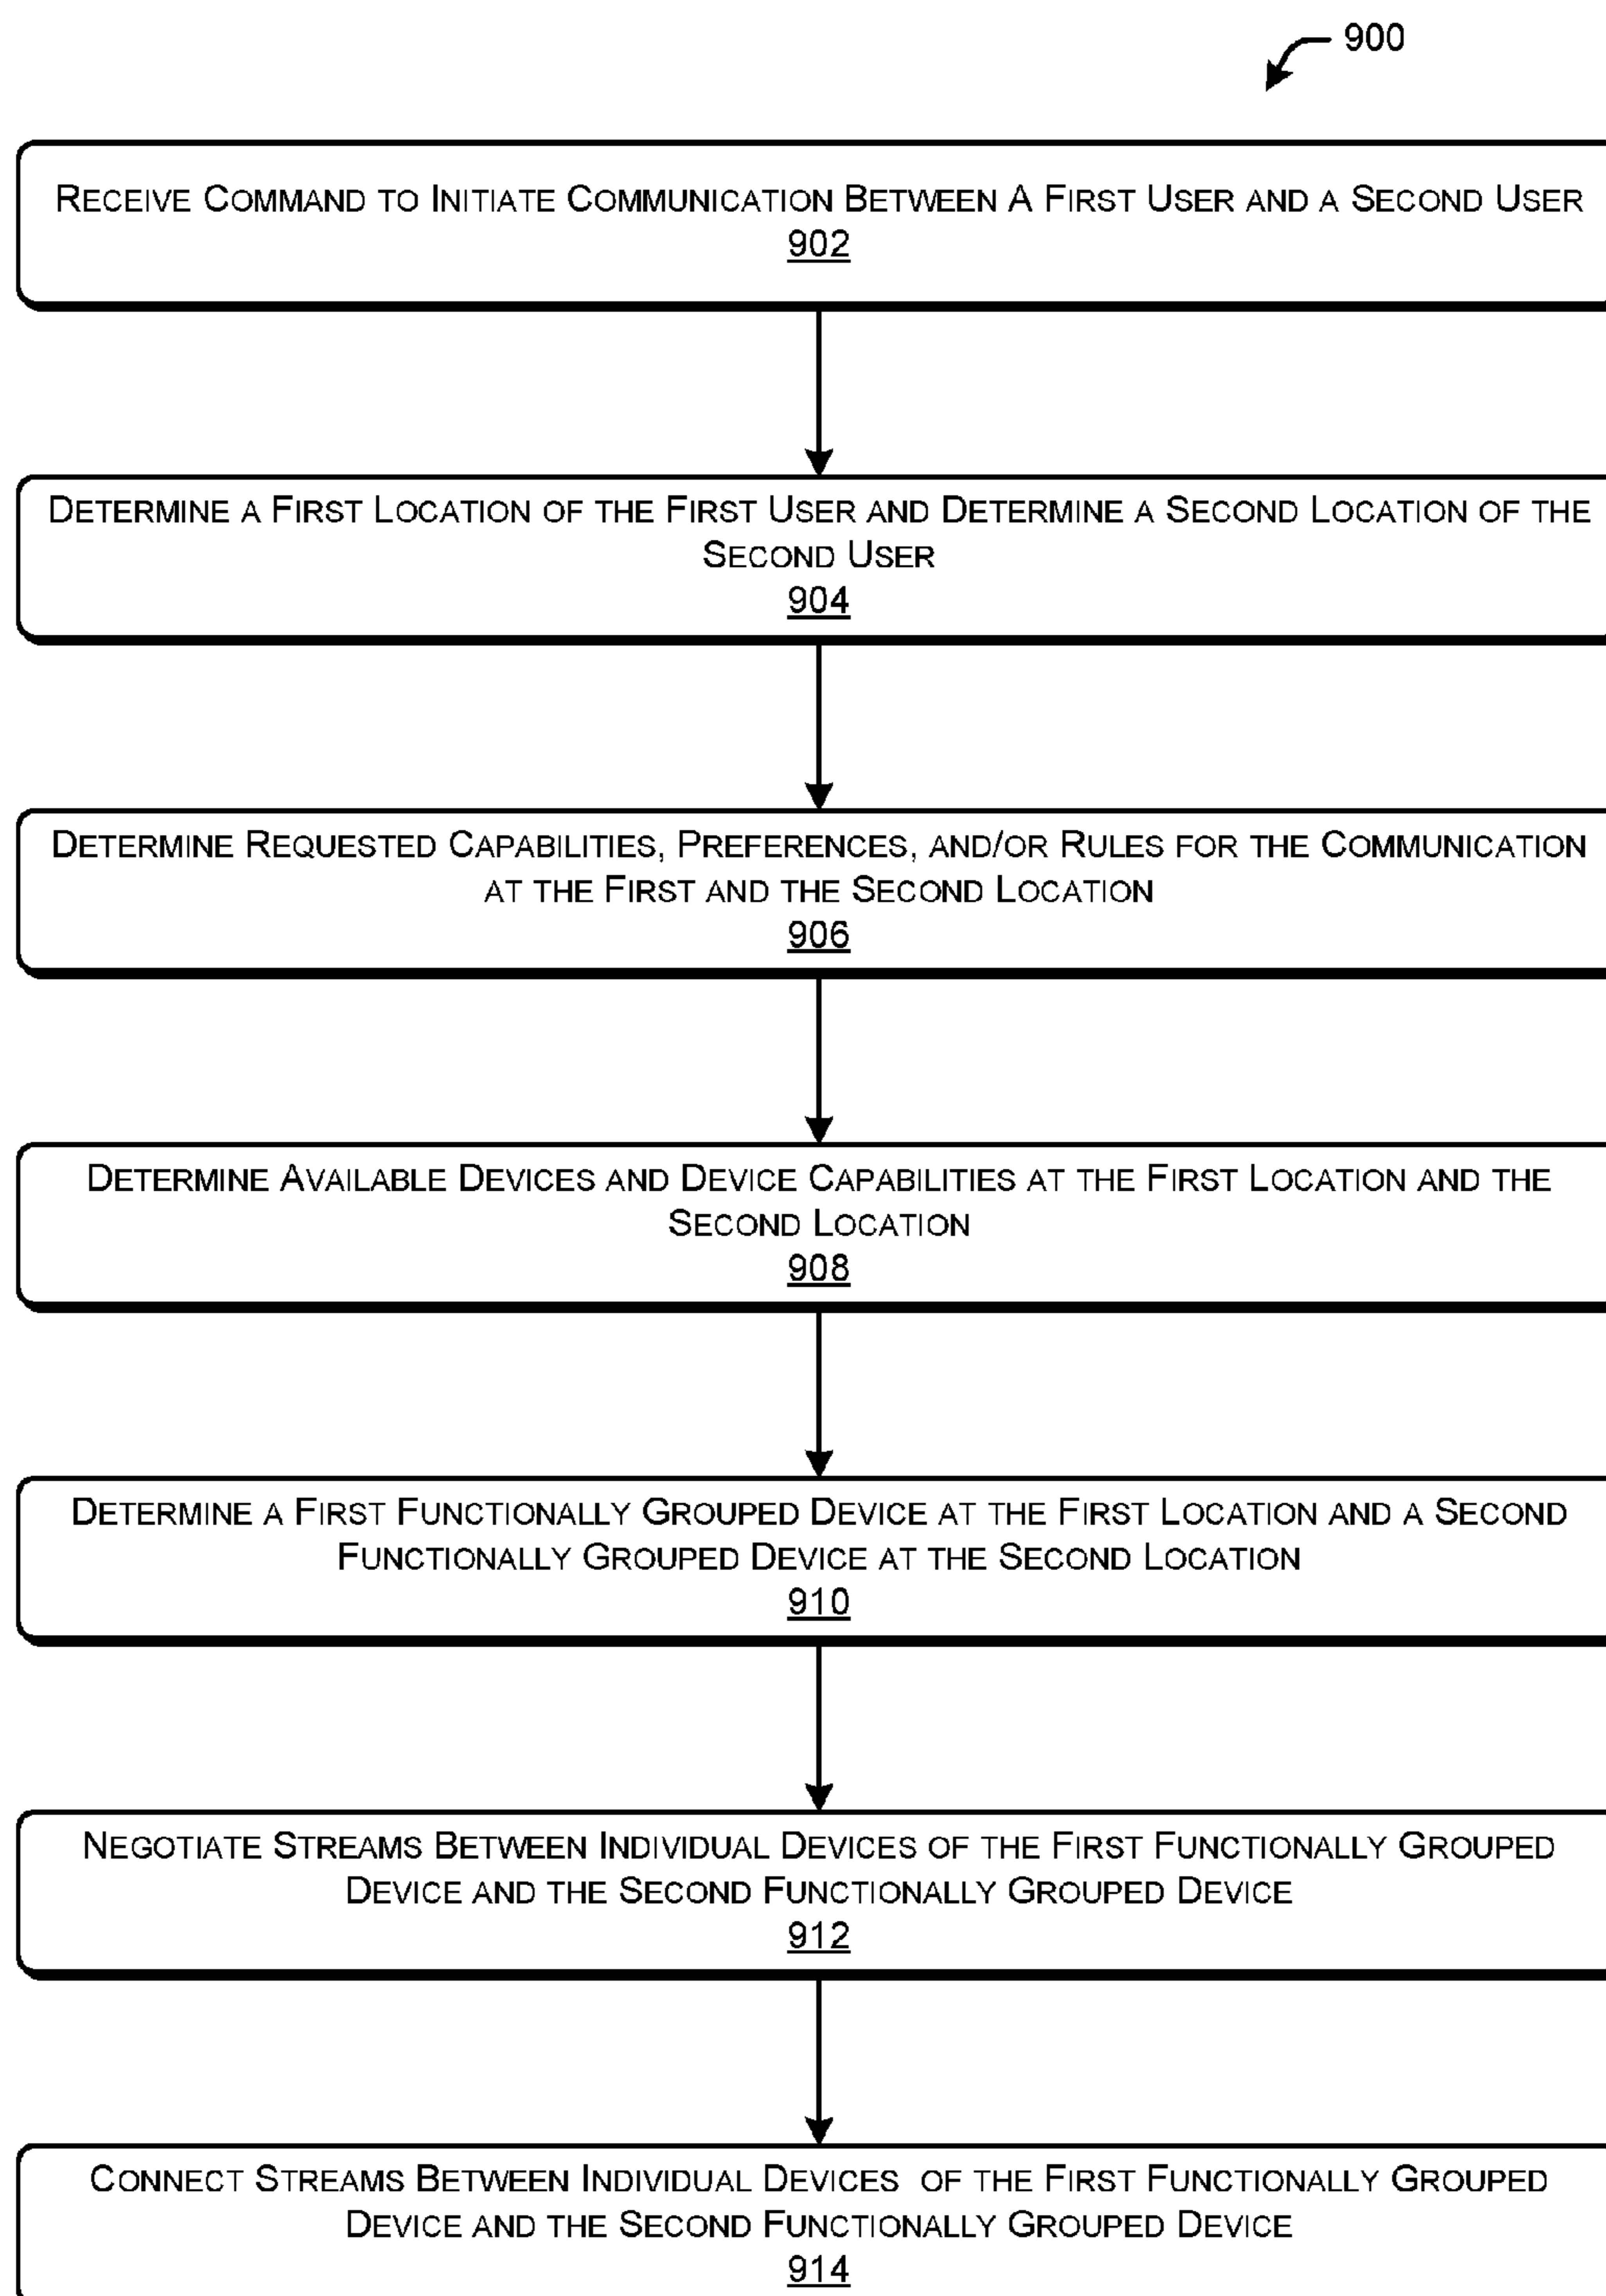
900

Receive Command to Initiate Communication Between A First User and a Second User
902

Determine a First Location of the First User and Determine a Second Location of the Second User
904

Determine Requested Capabilities, Preferences, and/or Rules for the Communication at the First and the Second Location
906

Determine Available Devices and Device Capabilities at the First Location and the Second Location
908

Determine a First Functionally Grouped Device at the First Location and a Second Functionally Grouped Device at the Second Location
910

Negotiate Streams Between Individual Devices of the First Functionally Grouped Device and the Second Functionally Grouped Device
912

Connect Streams Between Individual Devices of the First Functionally Grouped Device and the Second Functionally Grouped Device
914